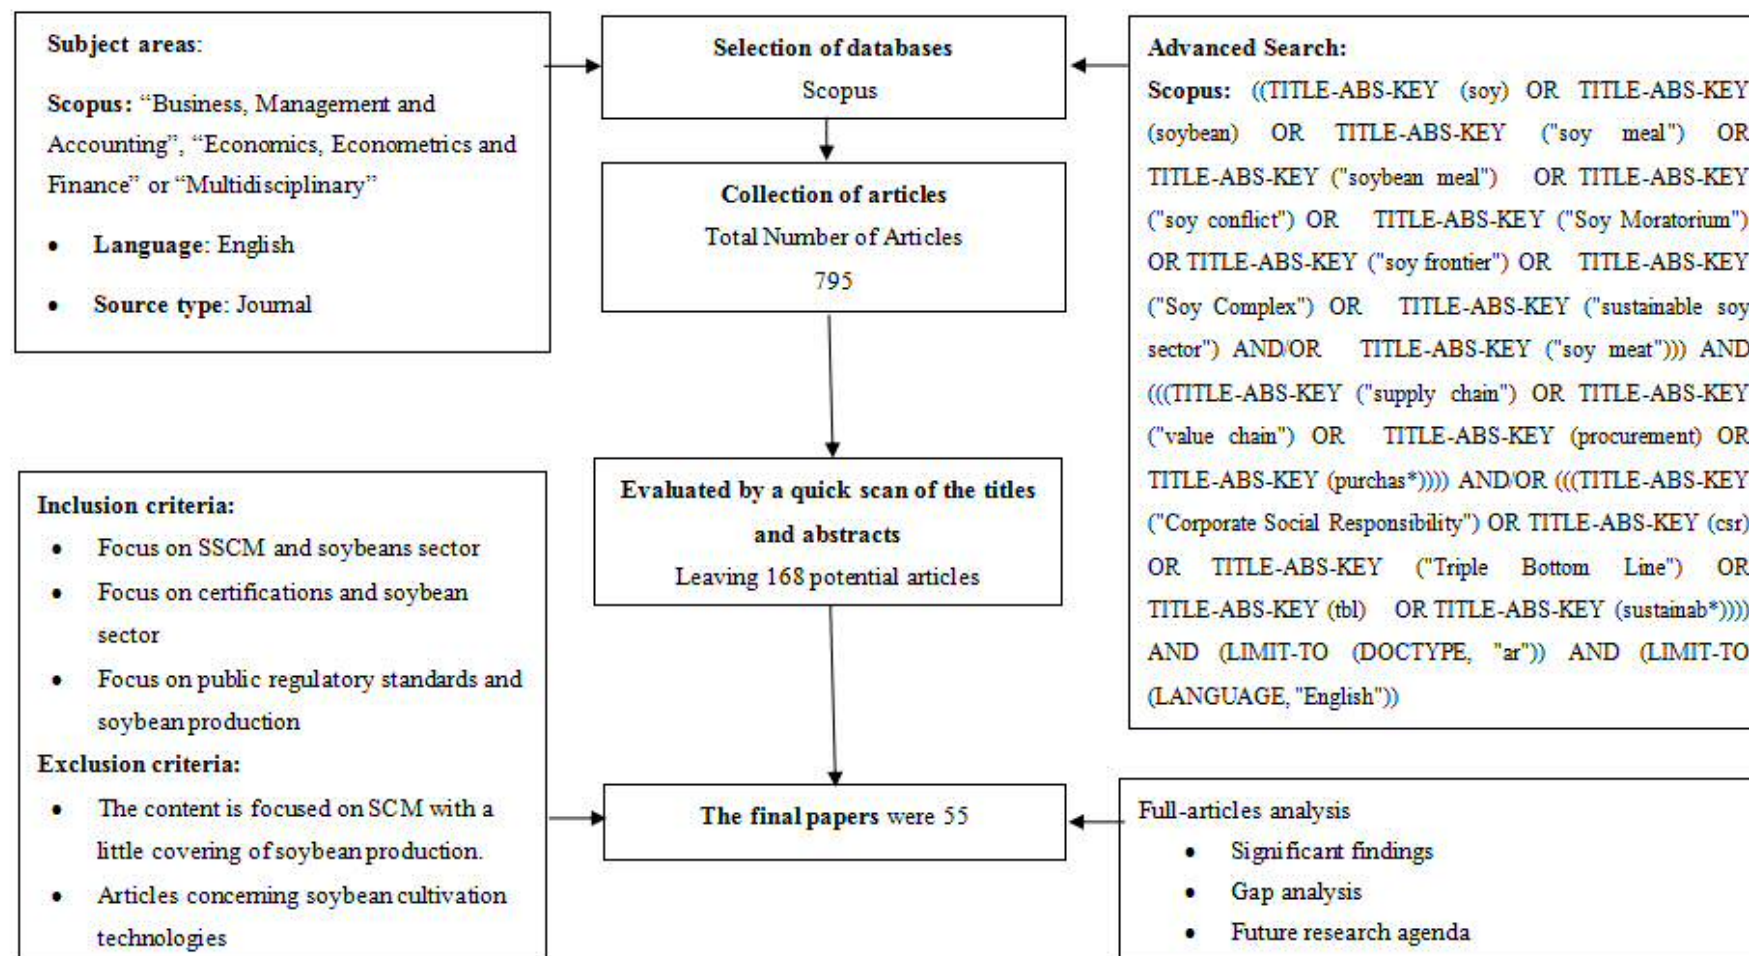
Subject areas:

Scopus: "Business, Management and Accounting", "Economics, Econometrics and Finance" or "Multidisciplinary"

- Language: English
- Source type: Journal

Selection of databases
Scopus

Advanced Search:
Scopus: ((TITLE-ABS-KEY (soy) OR TITLE-ABS-KEY (soybean) OR TITLE-ABS-KEY ("soy meal") OR TITLE-ABS-KEY ("soybean meal") OR TITLE-ABS-KEY ("soy conflict") OR TITLE-ABS-KEY ("Soy Moratorium") OR TITLE-ABS-KEY ("soy frontier") OR TITLE-ABS-KEY ("Soy Complex") OR TITLE-ABS-KEY ("sustainable soy sector") AND/OR TITLE-ABS-KEY ("soy meat"))) AND (((TITLE-ABS-KEY ("supply chain") OR TITLE-ABS-KEY ("value chain") OR TITLE-ABS-KEY (procurement) OR TITLE-ABS-KEY (purchas*)))) AND/OR (((TITLE-ABS-KEY ("Corporate Social Responsibility") OR TITLE-ABS-KEY (csr) OR TITLE-ABS-KEY ("Triple Bottom Line") OR TITLE-ABS-KEY (tbl) OR TITLE-ABS-KEY (sustainab*)))) AND (LIMIT-TO (DOCTYPE, "ar")) AND (LIMIT-TO (LANGUAGE, "English"))

Collection of articles
Total Number of Articles
795

Inclusion criteria:
- Focus on SSCM and soybeans sector
- Focus on certifications and soybean sector
- Focus on public regulatory standards and soybean production

Exclusion criteria:
- The content is focused on SCM with a little covering of soybean production.
- Articles concerning soybean cultivation technologies

Evaluated by a quick scan of the titles and abstracts
Leaving 168 potential articles

The final papers were 55

Full-articles analysis
- Significant findings
- Gap analysis
- Future research agenda